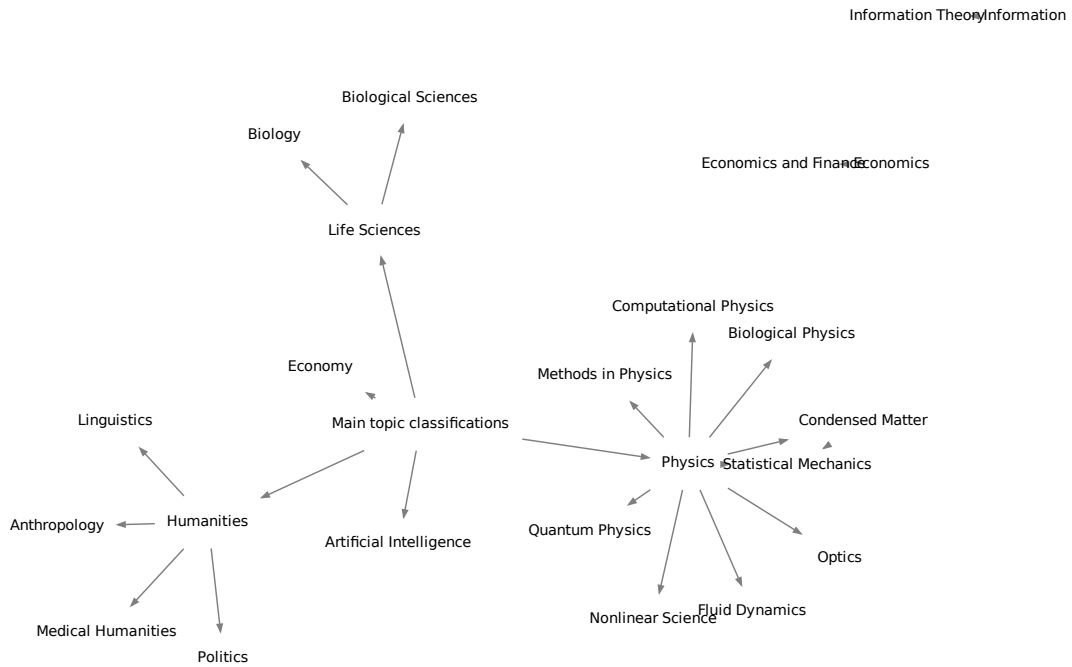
Information Theory Information

Biological Sciences

Biology

Economics and Finance Economics

Life Sciences

Computational Physics

Biological Physics

Economy

Methods in Physics

Linguistics

Main topic classifications

Condensed Matter

Physics

Statistical Mechanics

Anthropology

Humanities

Quantum Physics

Artificial Intelligence

Optics

Medical Humanities

Nonlinear Science

Fluid Dynamics

Politics